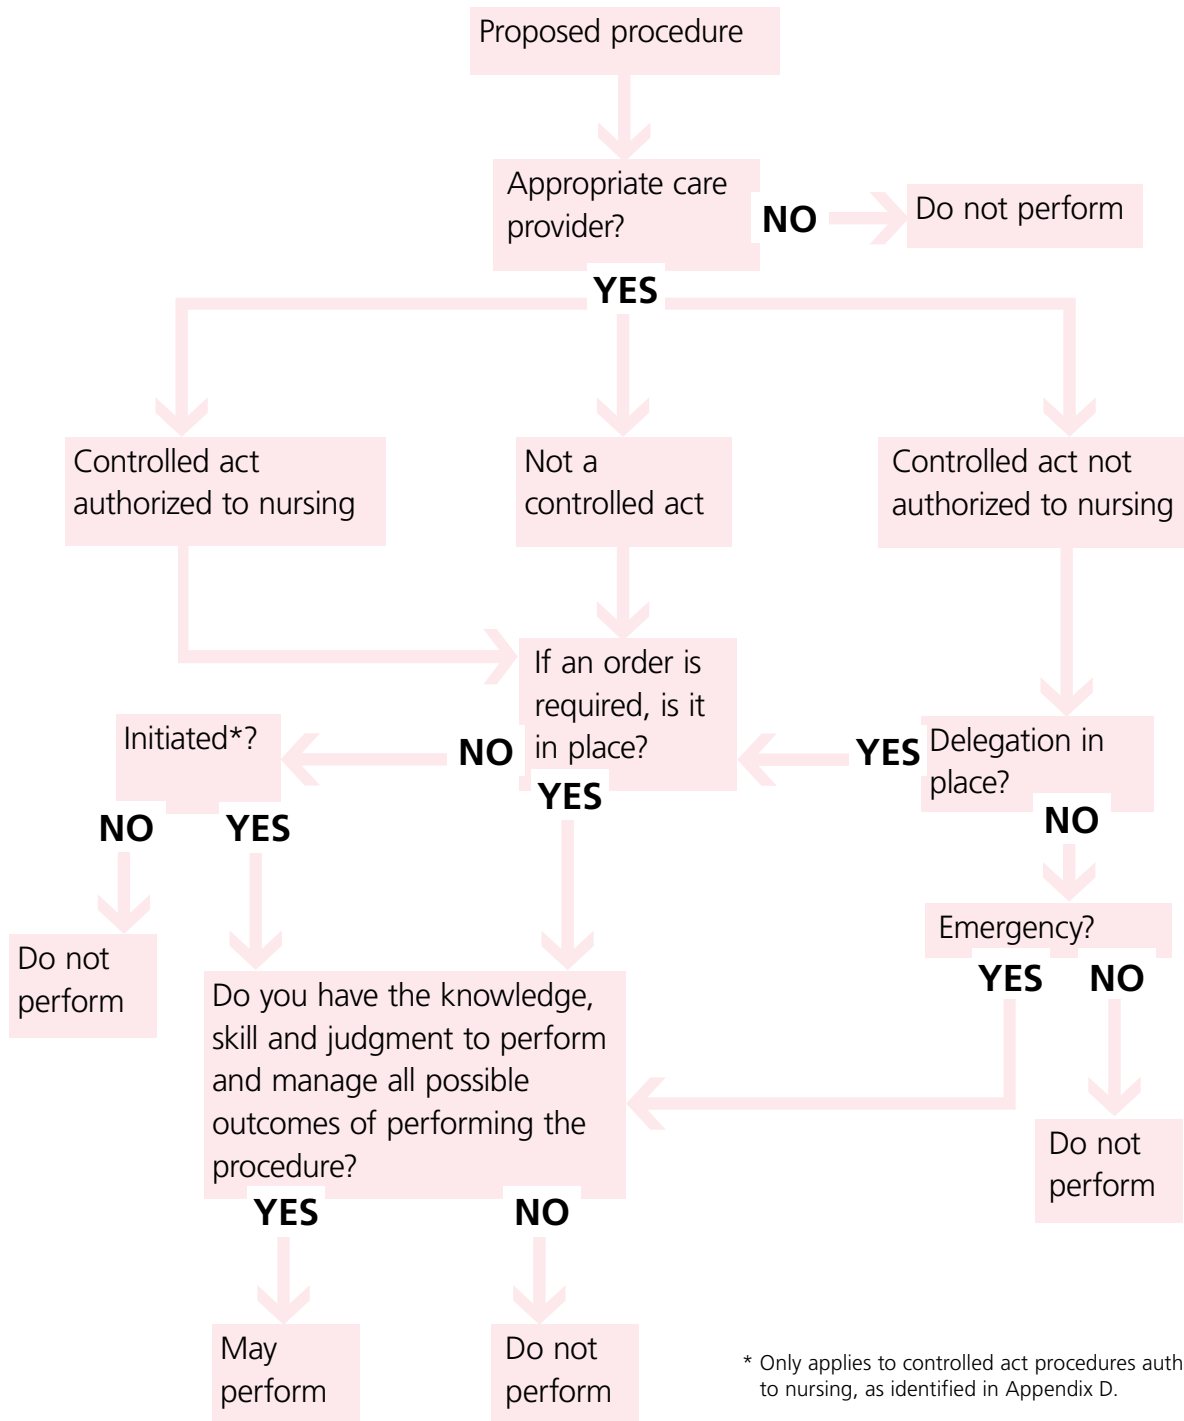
Proposed procedure

Appropriate care provider?

NO

Do not perform

YES

Controlled act authorized to nursing

Not a controlled act

Controlled act not authorized to nursing

If an order is required, is it in place?

Initiated*?

NO

YES

Delegation in place?

YES

NO

YES

NO

Do not perform

Emergency?

YES

NO

Do you have the knowledge, skill and judgment to perform and manage all possible outcomes of performing the procedure?

Do not perform

YES

NO

May perform

Do not perform

* Only applies to controlled act procedures auth to nursing, as identified in Appendix D.